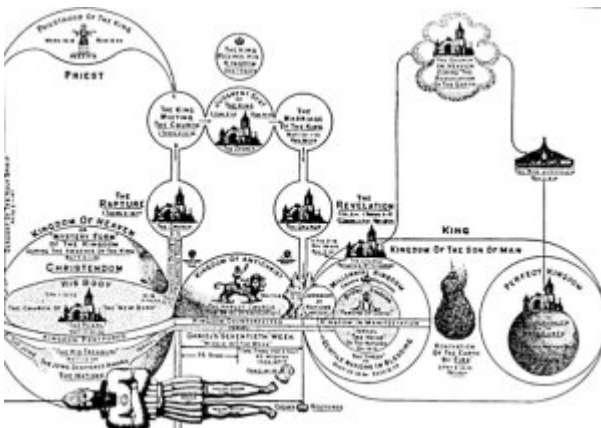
Priesthood Of The King

Priest

The King Meeting The Church

Judgment Seat

The Marriage Of The King

The King Receiving His Kingdom

The Rapture

The Revelation

King

Kingdom Of Heaven

Mystery Form Of The Kingdom

Christendom

His Body

The Church

Kingdom Of Antichrist

Kingdom Of The Son Of Man

Millennial Kingdom

Kingdom In Manifestation

Gentile Nations In Blessing

Perfect Kingdom

Renovation Of The Earth By Fire

The Church In Heaven

Daniel's Seventieth Week

Sheep

Goats